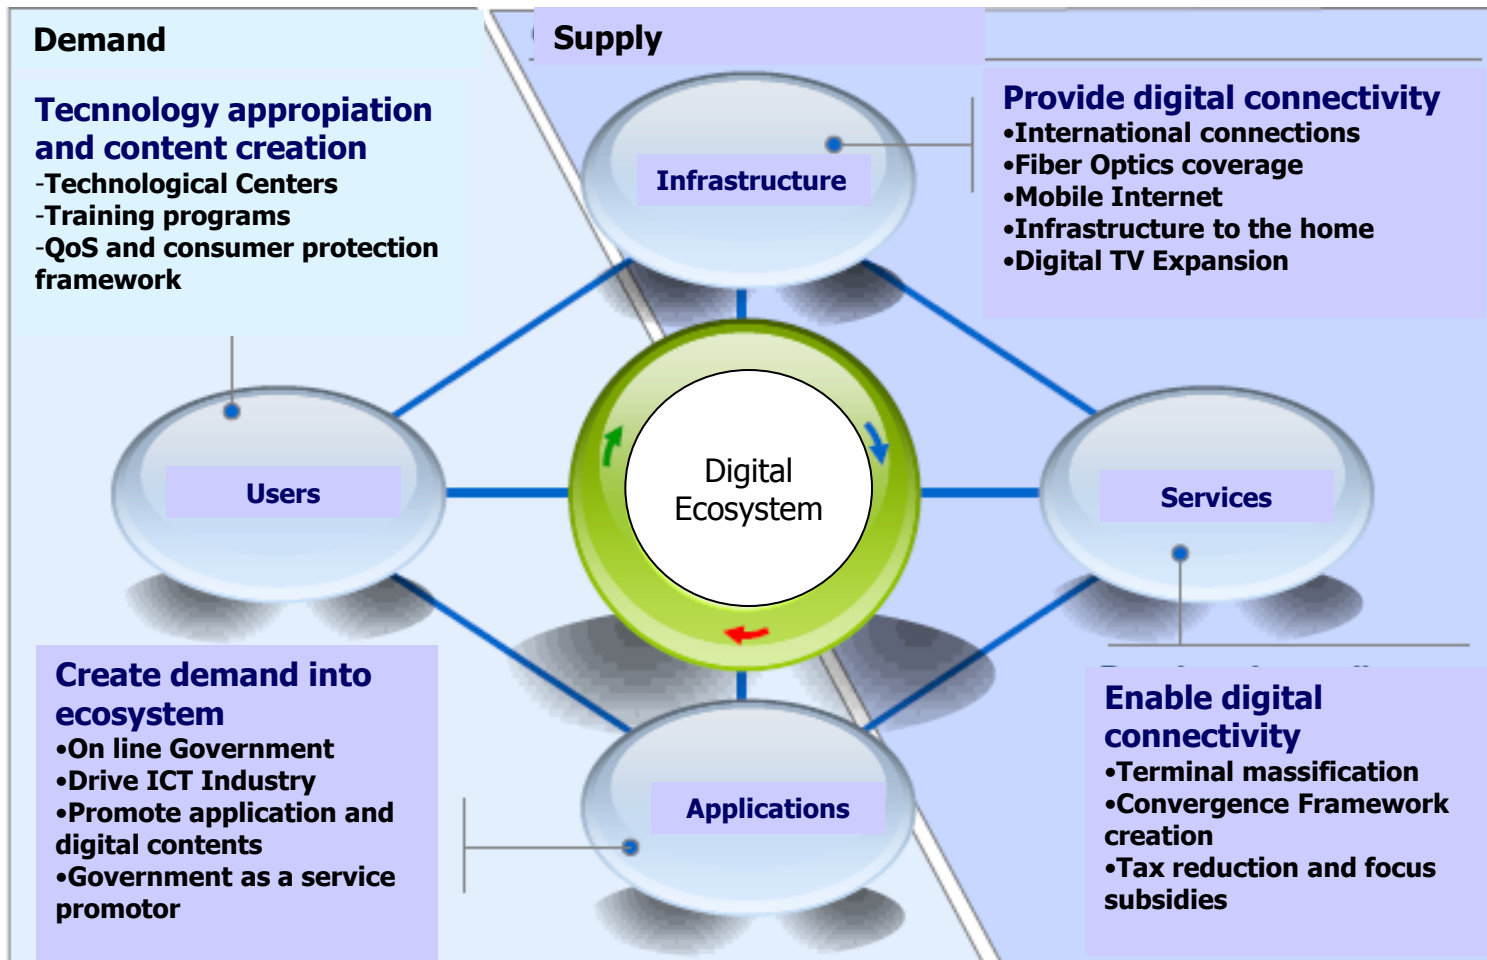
Demand

Supply

Tecnnology appropiation and content creation
-Technological Centers
-Training programs
-QoS and consumer protection framework

Provide digital connectivity
•International connections
•Fiber Optics coverage
•Mobile Internet
•Infrastructure to the home
•Digital TV Expansion

Infrastructure

Users

Digital Ecosystem

Services

Applications

Create demand into ecosystem
•On line Government
•Drive ICT Industry
•Promote application and digital contents
•Government as a service promotor

Enable digital connectivity
•Terminal massification
•Convergence Framework creation
•Tax reduction and focus subsidies